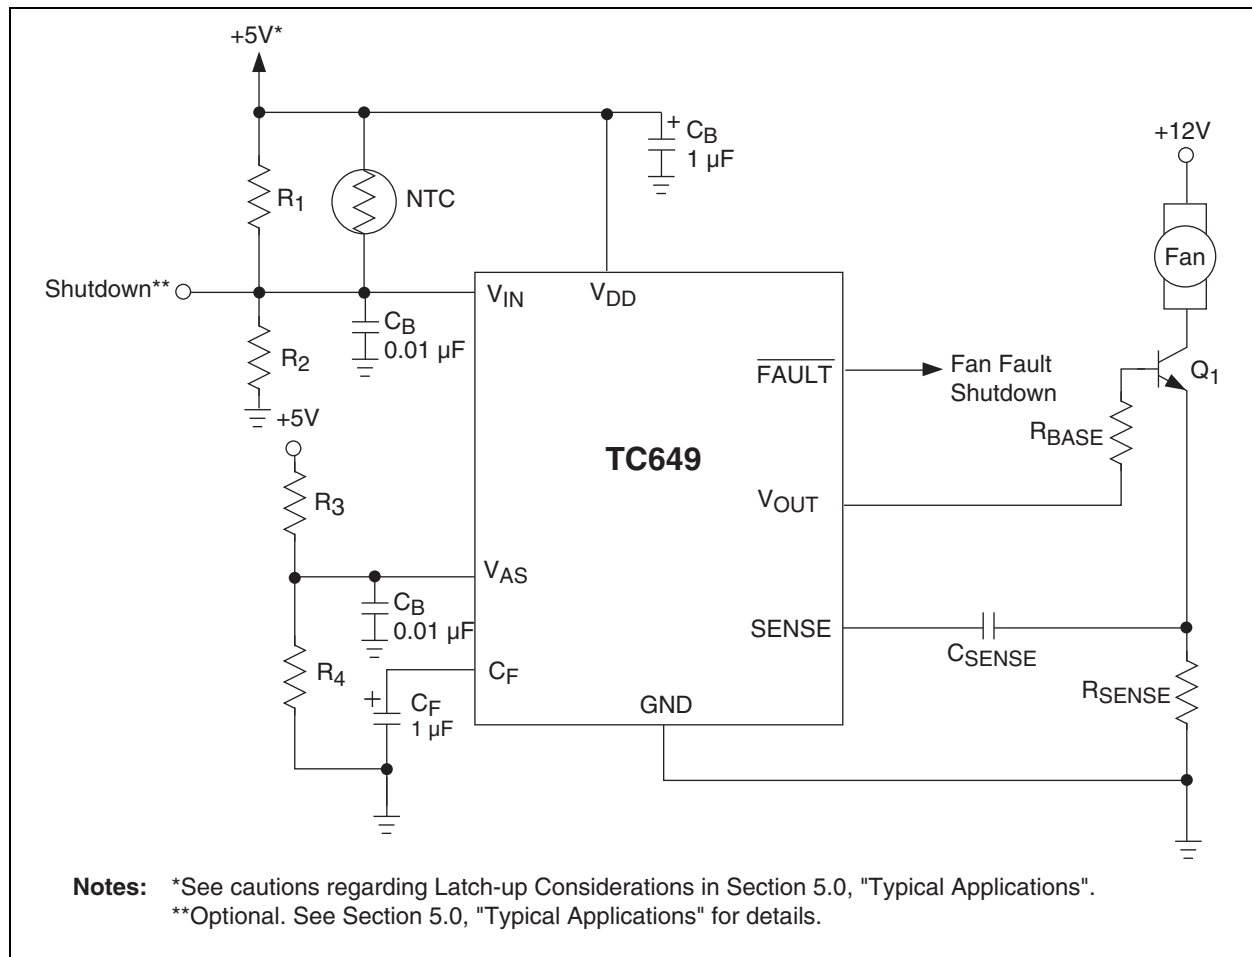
+5V*

+ $C_B$
1 µF

+12V

$R_1$

NTC

Fan

Shutdown**

$V_{IN}$

$V_{DD}$

$C_B$
0.01 µF

$R_2$

$\overline{FAULT}$

Fan Fault Shutdown

$Q_1$

+5V

$R_{BASE}$

TC649

$R_3$

$V_{OUT}$

$V_{AS}$

$C_B$
0.01 µF

SENSE

$C_{SENSE}$

$R_4$

$C_F$

+ $C_F$
1 µF

GND

$R_{SENSE}$

Notes: *See cautions regarding Latch-up Considerations in Section 5.0, "Typical Applications".
**Optional. See Section 5.0, "Typical Applications" for details.